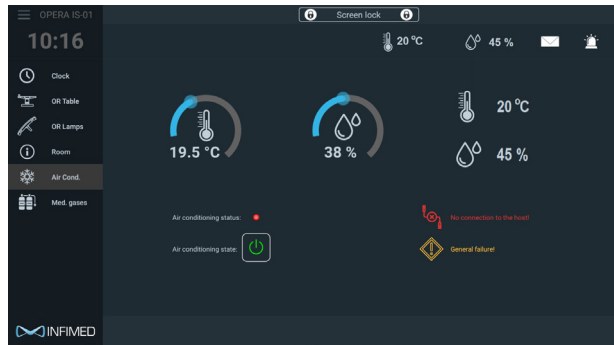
OPERA IS-01

10:16

Clock

OR Table

OR Lamps

Room

Air Cond.

Med. gases

INFIMED

Screen lock

20 °C

45 %

19.5 °C

38 %

20 °C

45 %

Air conditioning status:

Air conditioning state:

No connection to the host!

General failure!